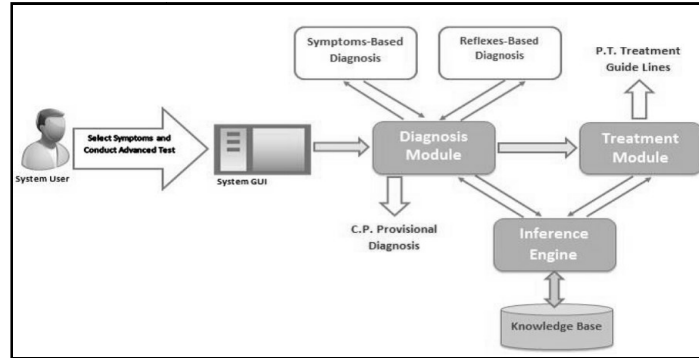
Symptoms-Based Diagnosis

Reflexes-Based Diagnosis

P.T. Treatment Guide Lines

Select Symptoms and Conduct Advanced Test

System User

System GUI

Diagnosis Module

Treatment Module

C.P. Provisional Diagnosis

Inference Engine

Knowledge Base